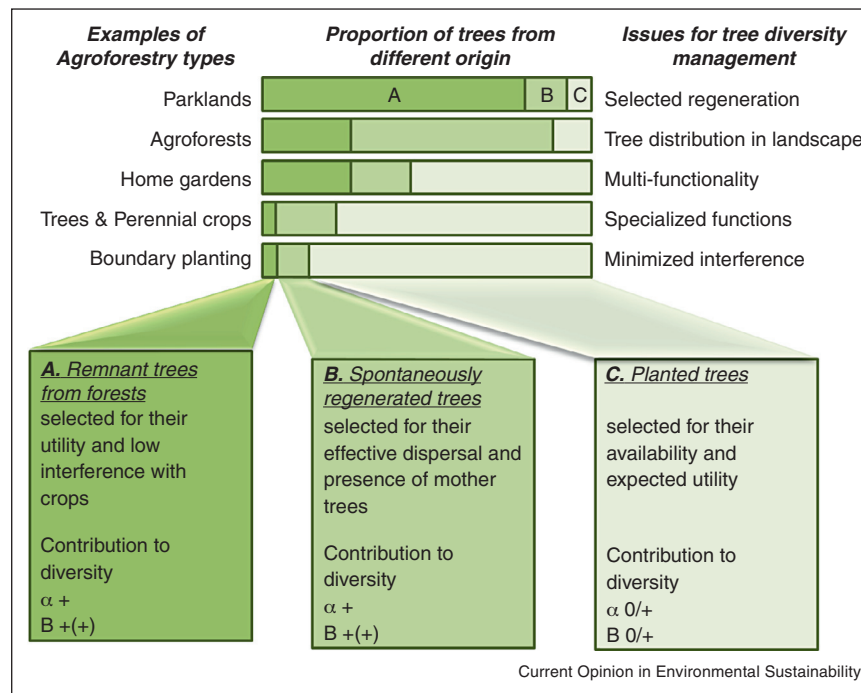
Examples of Agroforestry types

Proportion of trees from different origin

Issues for tree diversity management

Parklands

A

B

C

Selected regeneration

Agroforests

Tree distribution in landscape

Home gardens

Multi-functionality

Trees & Perennial crops

Specialized functions

Boundary planting

Minimized interference

A. Remnant trees from forests selected for their utility and low interference with crops

Contribution to diversity
α +
B +(+)

B. Spontaneously regenerated trees selected for their effective dispersal and presence of mother trees

Contribution to diversity
α +
B +(+)

C. Planted trees

selected for their availability and expected utility

Contribution to diversity
α 0/+
B 0/+

Current Opinion in Environmental Sustainability